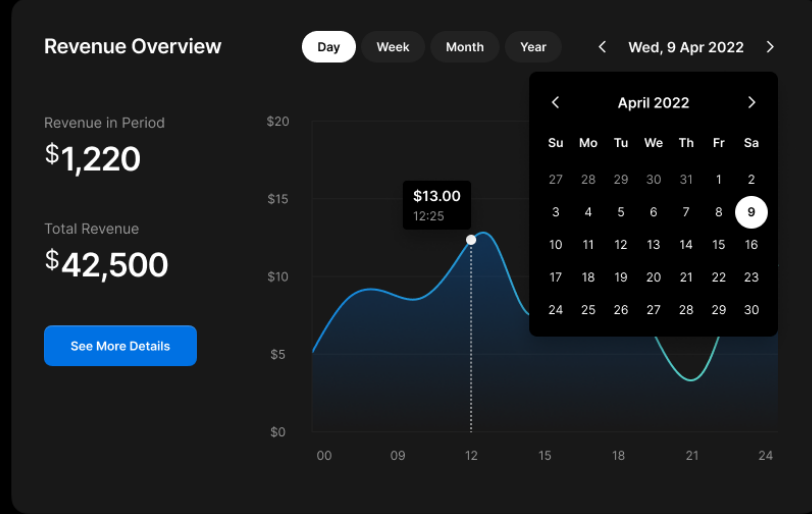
Revenue Overview

Day Week Month Year

Wed, 9 Apr 2022

Revenue in Period
$1,220

Total Revenue
$42,500

See More Details

$20
$15
$10
$5
$0

$13.00
12:25

00 09 12 15 18 21 24

April 2022

| Su | Mo | Tu | We | Th | Fr | Sa |
|---|---|---|---|---|---|---|
| 27 | 28 | 29 | 30 | 31 | 1 | 2 |
| 3 | 4 | 5 | 6 | 7 | 8 | 9 |
| 10 | 11 | 12 | 13 | 14 | 15 | 16 |
| 17 | 18 | 19 | 20 | 21 | 22 | 23 |
| 24 | 25 | 26 | 27 | 28 | 29 | 30 |